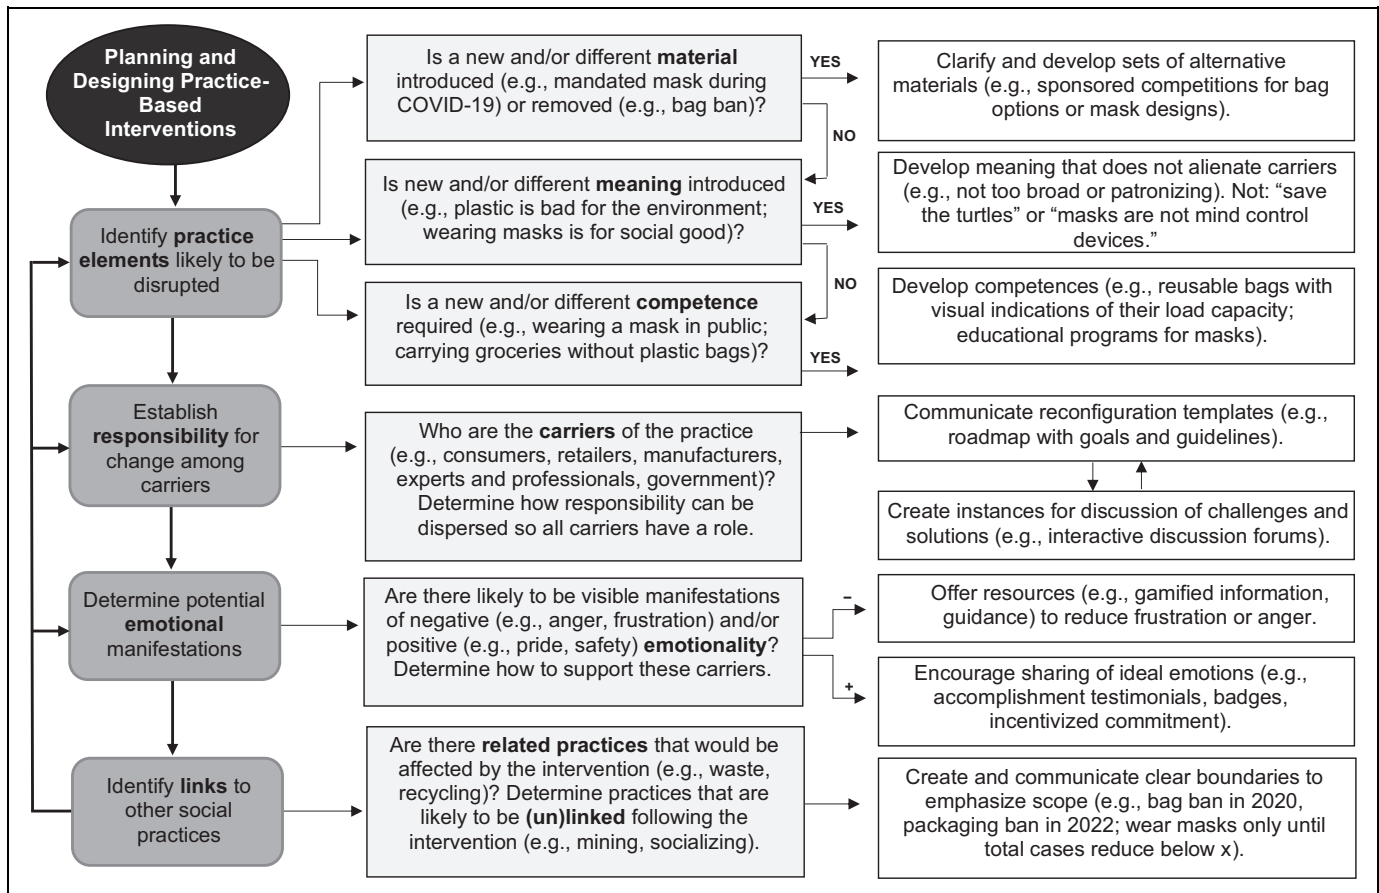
Planning and Designing Practice-Based Interventions

Identify **practice elements** likely to be disrupted

Is a new and/or different **material** introduced (e.g., mandated mask during COVID-19) or removed (e.g., bag ban)?

YES

Clarify and develop sets of alternative materials (e.g., sponsored competitions for bag options or mask designs).

NO

Is new and/or different **meaning** introduced (e.g., plastic is bad for the environment; wearing masks is for social good)?

YES

Develop meaning that does not alienate carriers (e.g., not too broad or patronizing). Not: "save the turtles" or "masks are not mind control devices."

NO

Is a new and/or different **competence** required (e.g., wearing a mask in public; carrying groceries without plastic bags)?

YES

Develop competences (e.g., reusable bags with visual indications of their load capacity; educational programs for masks).

Establish **responsibility** for change among carriers

Who are the **carriers** of the practice (e.g., consumers, retailers, manufacturers, experts and professionals, government)? Determine how responsibility can be dispersed so all carriers have a role.

Communicate reconfiguration templates (e.g., roadmap with goals and guidelines).

Create instances for discussion of challenges and solutions (e.g., interactive discussion forums).

Determine potential **emotional** manifestations

Are there likely to be visible manifestations of negative (e.g., anger, frustration) and/or positive (e.g., pride, safety) **emotionality**? Determine how to support these carriers.

–

Offer resources (e.g., gamified information, guidance) to reduce frustration or anger.

+

Encourage sharing of ideal emotions (e.g., accomplishment testimonials, badges, incentivized commitment).

Identify **links** to other social practices

Are there **related practices** that would be affected by the intervention (e.g., waste, recycling)? Determine practices that are likely to be **(un)linked** following the intervention (e.g., mining, socializing).

Create and communicate clear boundaries to emphasize scope (e.g., bag ban in 2020, packaging ban in 2022; wear masks only until total cases reduce below x).